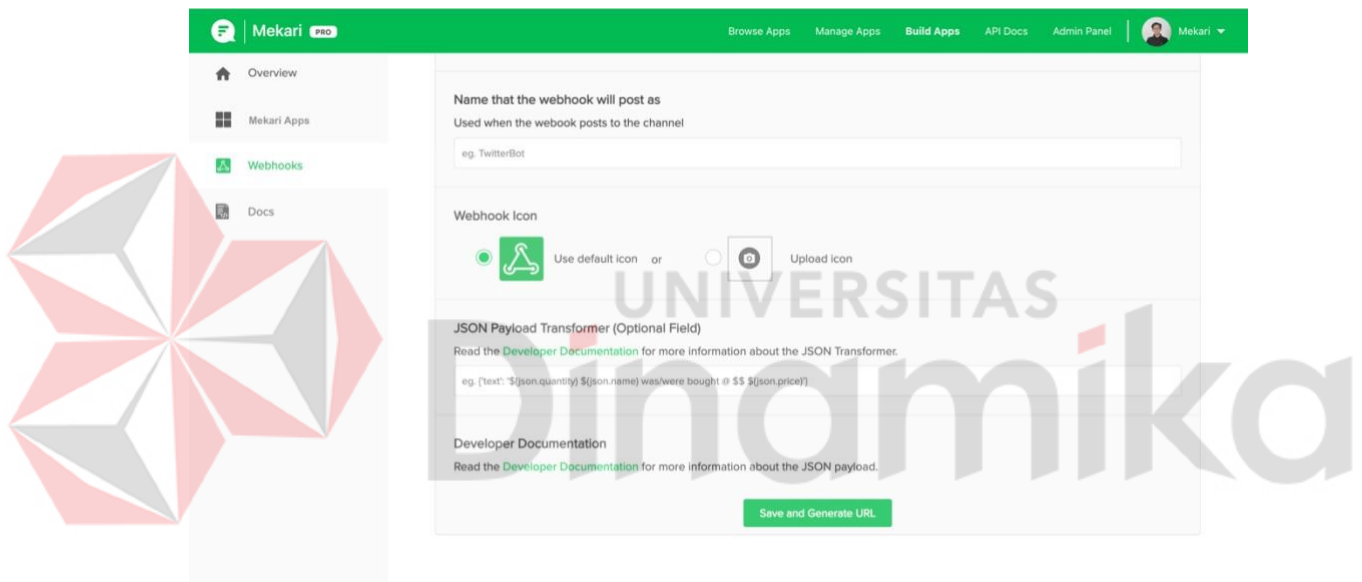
Mekari PRO

Browse Apps Manage Apps Build Apps API Docs Admin Panel Mekari

Overview

Mekari Apps

Webhooks

Docs

Name that the webhook will post as

Used when the webook posts to the channel

eg. TwitterBot

Webhook Icon

Use default icon or Upload icon

UNIVERSITAS

JSON Payload Transformer (Optional Field)

Read the Developer Documentation for more information about the JSON Transformer.

eg. {'text': '${json.quantity} ${json.name} was/were bought @ $$ ${json.price}'}

Dinamika

Developer Documentation

Read the Developer Documentation for more information about the JSON payload.

Save and Generate URL